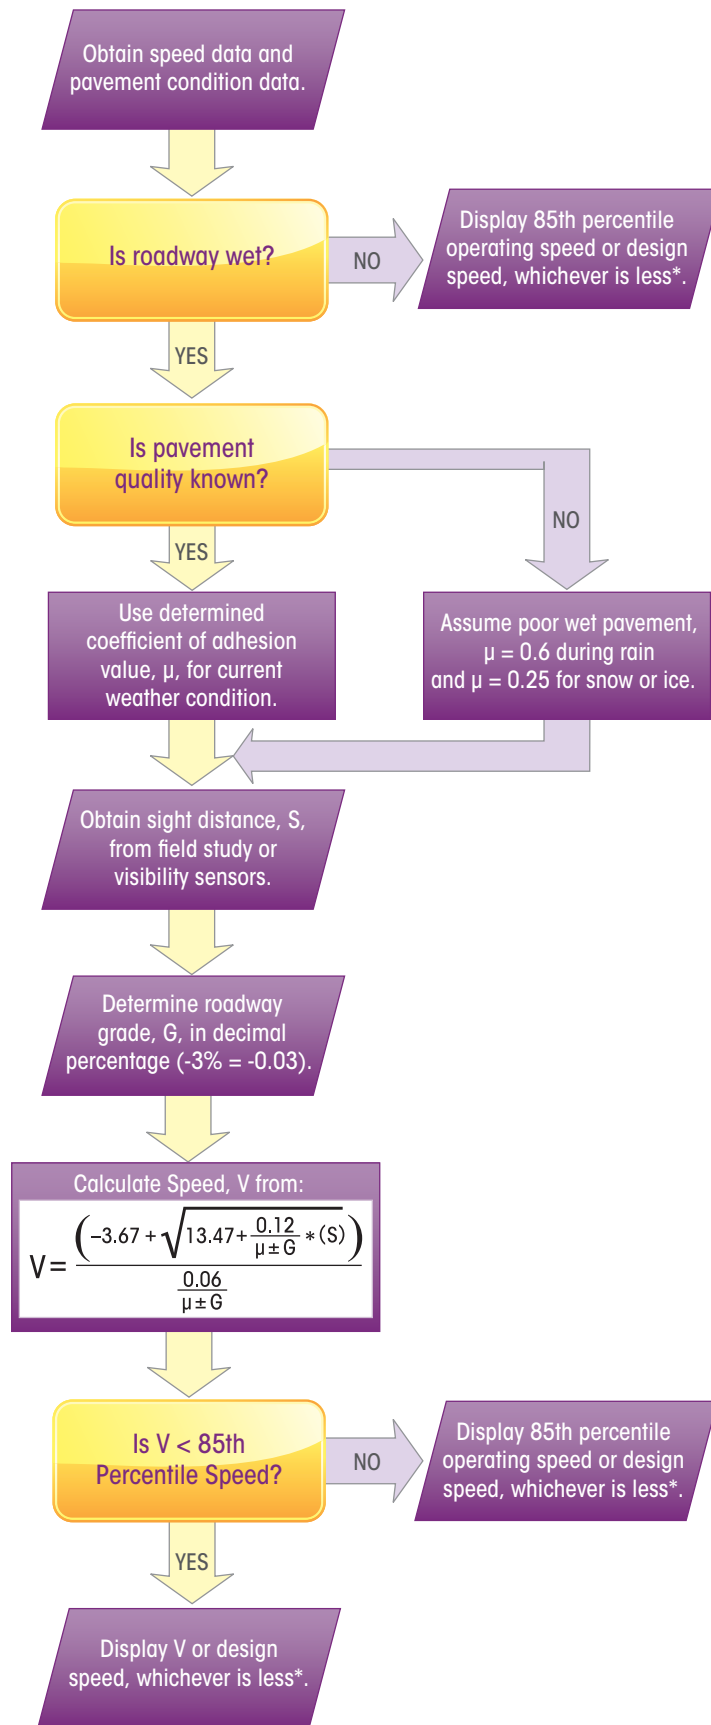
Obtain speed data and pavement condition data.

Is roadway wet?

NO

Display 85th percentile operating speed or design speed, whichever is less*.

YES

Is pavement quality known?

NO

YES

Use determined coefficient of adhesion value, μ, for current weather condition.

Assume poor wet pavement, μ = 0.6 during rain and μ = 0.25 for snow or ice.

Obtain sight distance, S, from field study or visibility sensors.

Determine roadway grade, G, in decimal percentage (-3% = -0.03).

Calculate Speed, V from:

$V = \frac{\left(-3.67 + \sqrt{13.47 + \frac{0.12}{\mu \pm G} * (S)}\right)}{\frac{0.06}{\mu \pm G}}$

Is V < 85th Percentile Speed?

NO

Display 85th percentile operating speed or design speed, whichever is less*.

YES

Display V or design speed, whichever is less*.